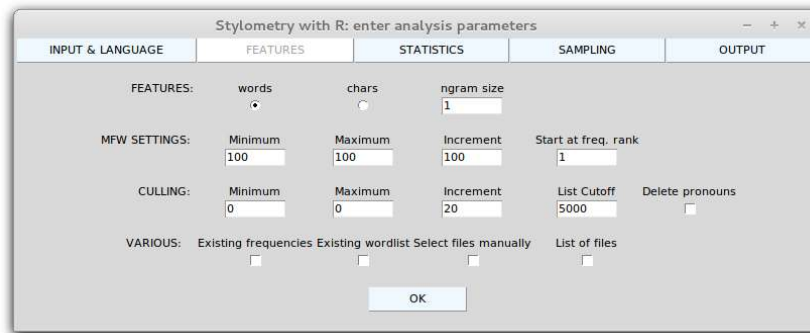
Stylometry with R: enter analysis parameters

− + ×

INPUT & LANGUAGE | FEATURES | STATISTICS | SAMPLING | OUTPUT

FEATURES: words chars ngram size
1

MFW SETTINGS: Minimum Maximum Increment Start at freq. rank
100 100 100 1

CULLING: Minimum Maximum Increment List Cutoff Delete pronouns
0 0 20 5000

VARIOUS: Existing frequencies Existing wordlist Select files manually List of files

OK